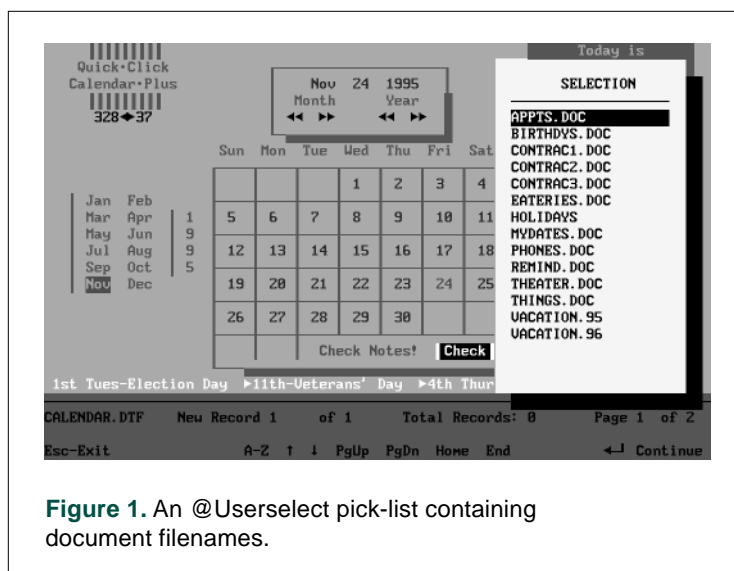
Quick·Click
Calendar·Plus
328◆37

Today is

Nov 24 1995
Month Year
◄◄ ►► ◄◄ ►►

SELECTION

APPTS.DOC
BIRTHDYS.DOC
CONTRAC1.DOC
CONTRAC2.DOC
CONTRAC3.DOC
EATERIES.DOC
HOLIDAYS
MYDATES.DOC
PHONES.DOC
REMIND.DOC
THEATER.DOC
THINGS.DOC
VACATION.95
VACATION.96

| Sun | Mon | Tue | Wed | Thu | Fri | Sat |
|---|---|---|---|---|---|---|
| | | | 1 | 2 | 3 | 4 |
| 5 | 6 | 7 | 8 | 9 | 10 | 11 |
| 12 | 13 | 14 | 15 | 16 | 17 | 18 |
| 19 | 20 | 21 | 22 | 23 | 24 | 25 |
| 26 | 27 | 28 | 29 | 30 | | |

Jan Feb
Mar Apr
May Jun
Jul Aug
Sep Oct
Nov Dec

1
9
9
5

Check Notes! Check

1st Tues-Election Day ►11th-Veterans' Day ►4th Thur

CALENDAR.DTF New Record 1 of 1 Total Records: 0 Page 1 of 2

Esc-Exit A-Z ↑ ↓ PgUp PgDn Home End ↵ Continue

Figure 1. An @Userselect pick-list containing document filenames.